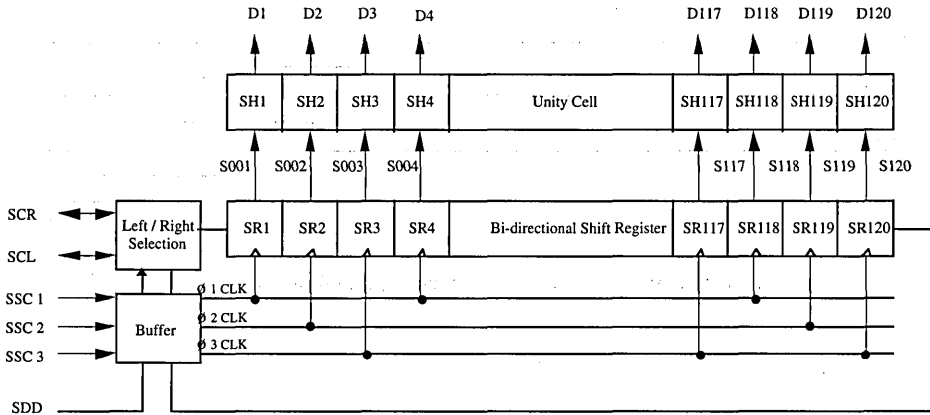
D1 D2 D3 D4 D117 D118 D119 D120

SH1 SH2 SH3 SH4 Unity Cell SH117 SH118 SH119 SH120

S001 S002 S003 S004 S117 S118 S119 S120

SCR
SCL
Left / Right Selection
SR1 SR2 SR3 SR4 Bi-directional Shift Register SR117 SR118 SR119 SR120

SSC 1
SSC 2
SSC 3
Buffer
ø 1 CLK
ø 2 CLK
ø 3 CLK

SDD